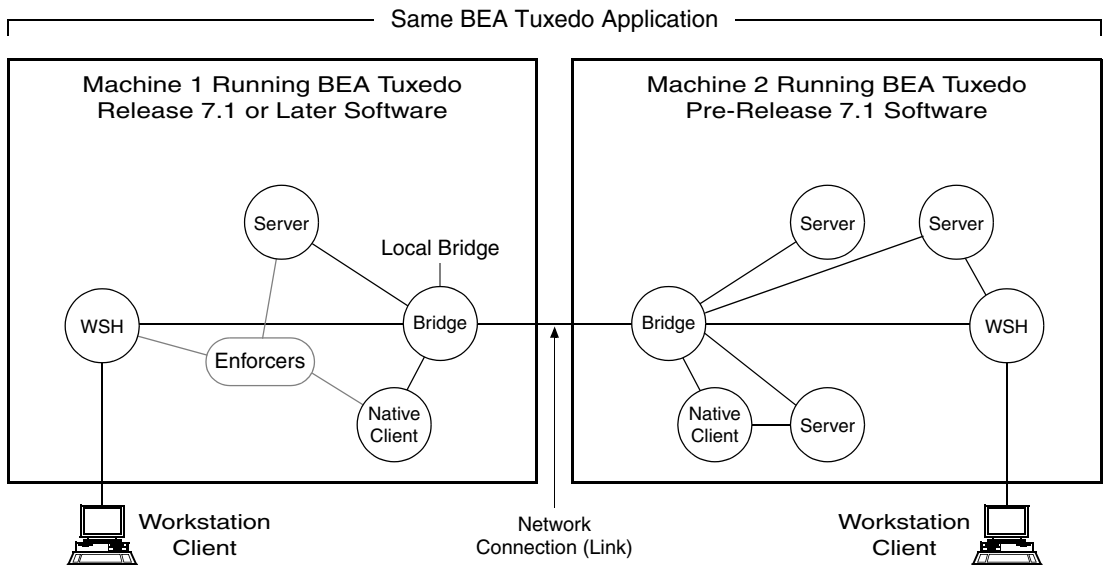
Same BEA Tuxedo Application

Machine 1 Running BEA Tuxedo Release 7.1 or Later Software

Server

Local Bridge

WSH

Bridge

Enforcers

Native Client

Machine 2 Running BEA Tuxedo Pre-Release 7.1 Software

Server

Server

Bridge

WSH

Native Client

Server

Workstation Client

Network Connection (Link)

Workstation Client